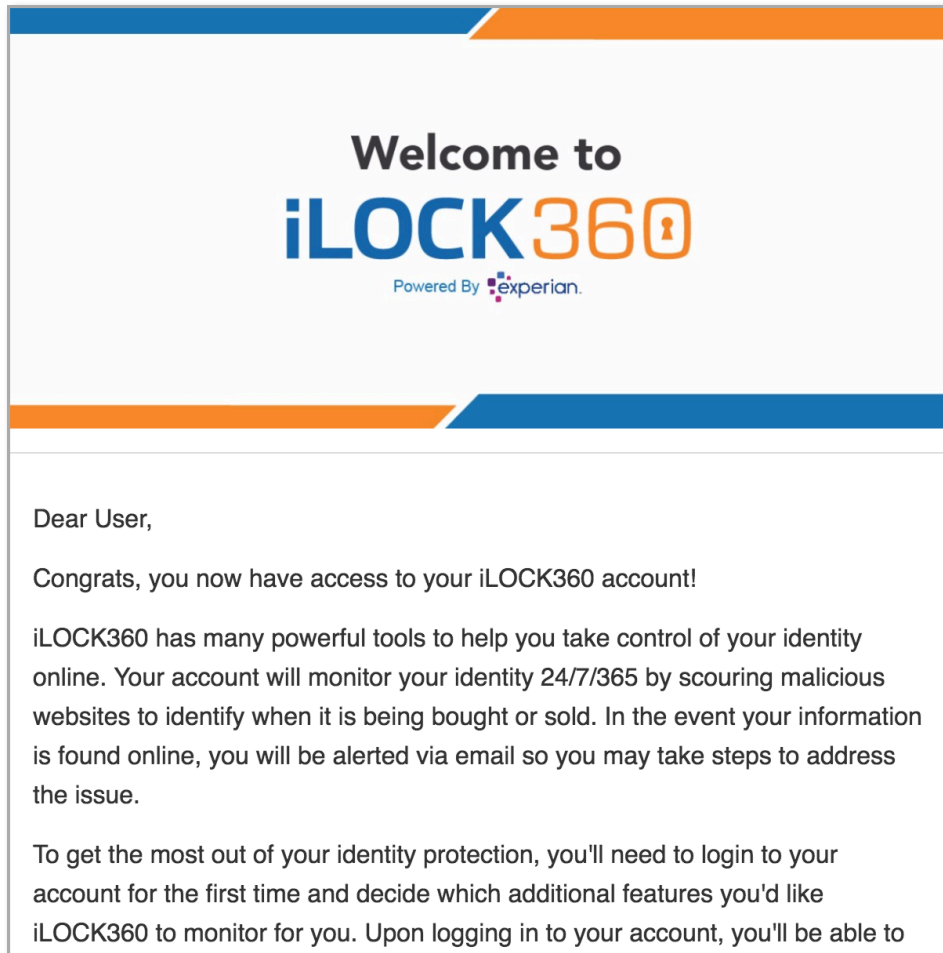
Welcome to
iLOCK360
Powered By experian.

Dear User,

Congrats, you now have access to your iLOCK360 account!

iLOCK360 has many powerful tools to help you take control of your identity online. Your account will monitor your identity 24/7/365 by scouring malicious websites to identify when it is being bought or sold. In the event your information is found online, you will be alerted via email so you may take steps to address the issue.

To get the most out of your identity protection, you'll need to login to your account for the first time and decide which additional features you'd like iLOCK360 to monitor for you. Upon logging in to your account, you'll be able to